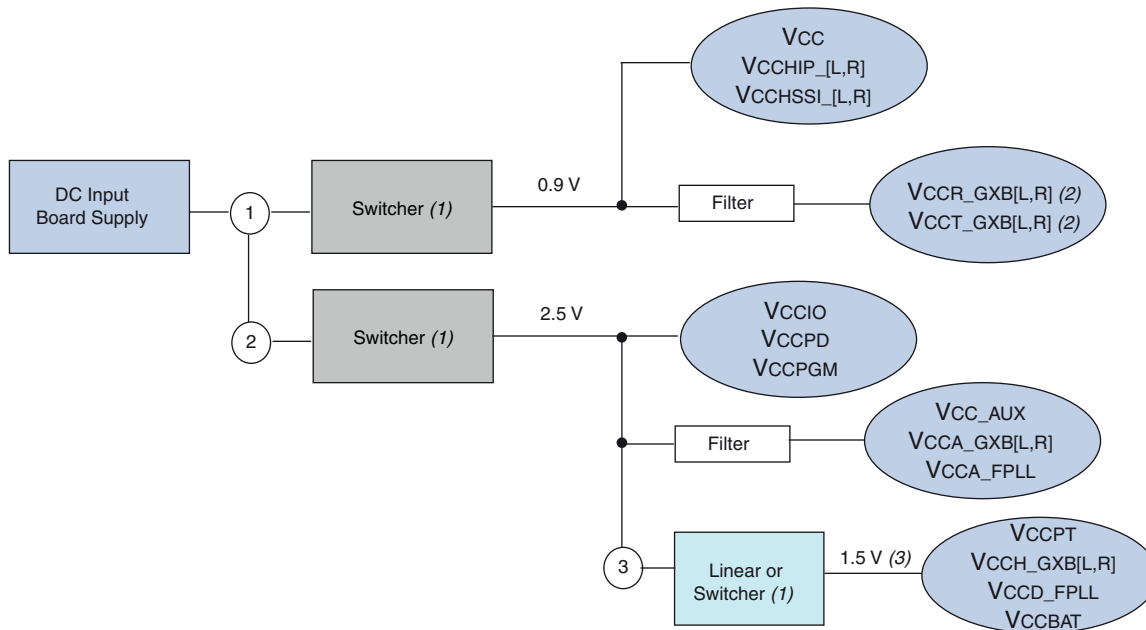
DC Input Board Supply

1

2

Switcher *(1)*

Switcher *(1)*

0.9 V

2.5 V

VCC
VCCHIP_[L,R]
VCCHSSI_[L,R]

Filter

VCCR_GXB[L,R] *(2)*
VCCT_GXB[L,R] *(2)*

VCCIO
VCCPD
VCCPGM

Filter

VCC_AUX
VCCA_GXB[L,R]
VCCA_FPLL

3

Linear or Switcher *(1)*

1.5 V *(3)*

VCCPT
VCCH_GXB[L,R]
VCCD_FPLL
VCCBAT